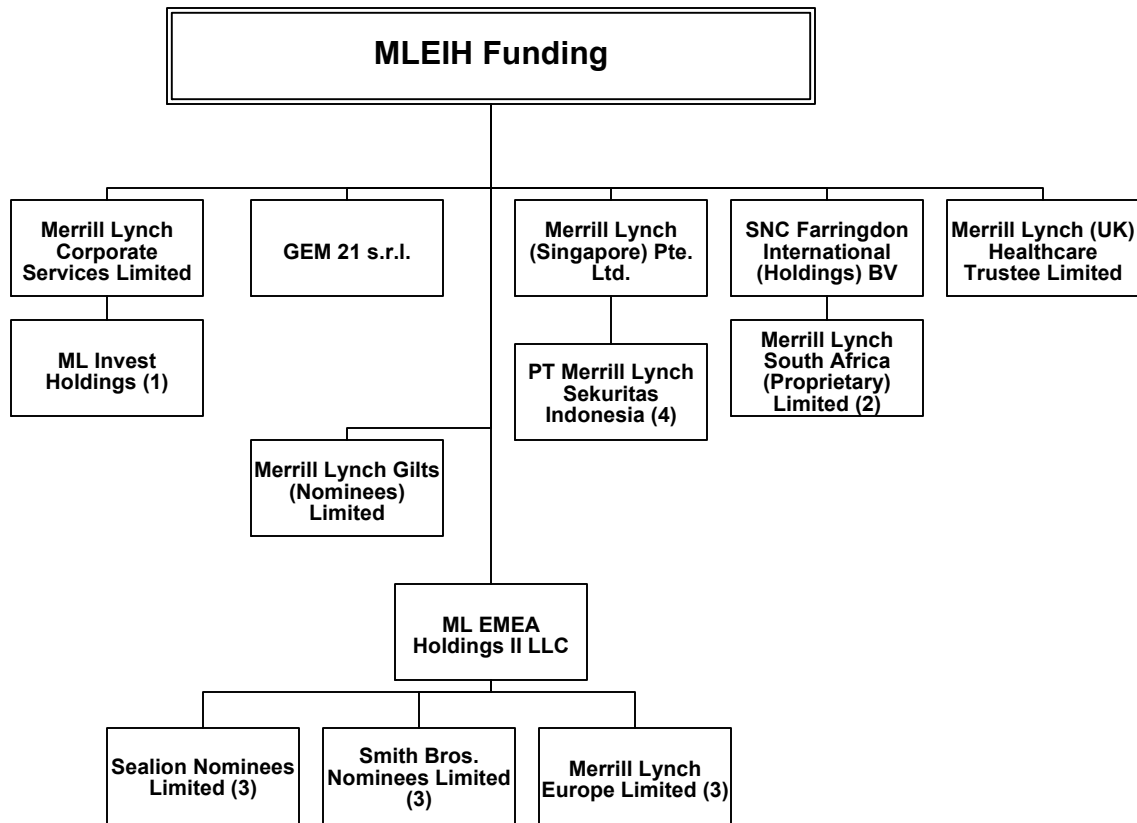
MLEIH Funding

Merrill Lynch Corporate Services Limited

GEM 21 s.r.l.

Merrill Lynch (Singapore) Pte. Ltd.

SNC Farringdon International (Holdings) BV

Merrill Lynch (UK) Healthcare Trustee Limited

ML Invest Holdings (1)

PT Merrill Lynch Sekuritas Indonesia (4)

Merrill Lynch South Africa (Proprietary) Limited (2)

Merrill Lynch Gilts (Nominees) Limited

ML EMEA Holdings II LLC

Sealion Nominees Limited (3)

Smith Bros. Nominees Limited (3)

Merrill Lynch Europe Limited (3)